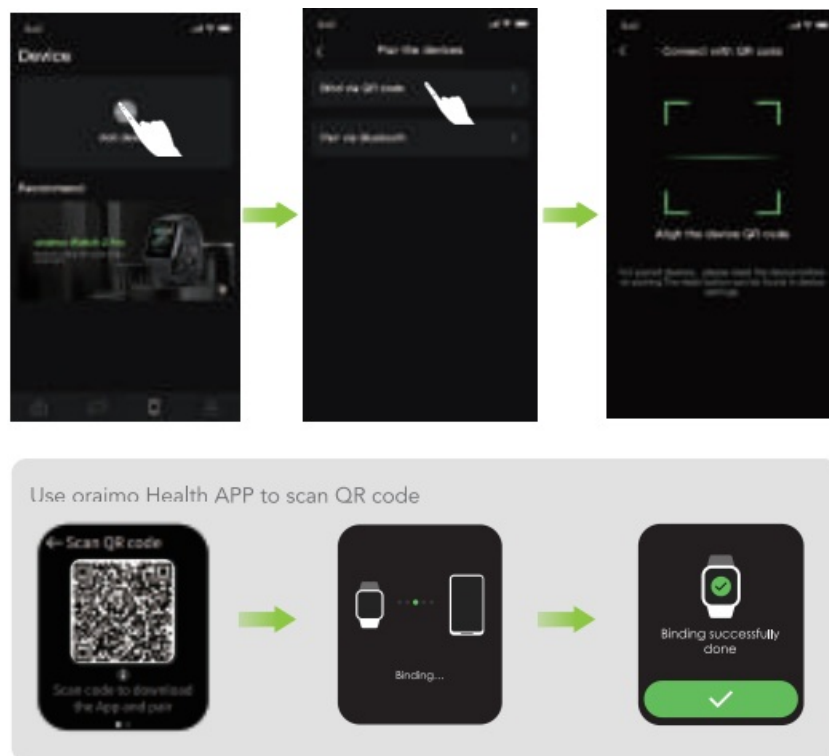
Device

Add dev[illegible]

Recommend

oraimo Watch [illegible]

Pair the devices

Bind via QR code

Pair via Bluetooth

Connect with QR code

Align the device QR code

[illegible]

Use oraimo Health APP to scan QR code

← Scan QR code

Scan code to download the App and pair

Binding...

Binding successfully done